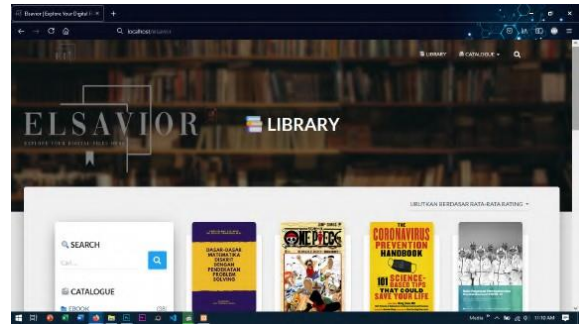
Elsavior | Explore Your Digital Li ×
localhost/elsavior
LIBRARY
CATALOGUE
ELSAVIOR
EXPLORE YOUR DIGITAL LIBRARY
LIBRARY
URUTKAN BERDASAR RATA-RATA RATING
SEARCH
Cari...
CATALOGUE
EBOOK
DASAR-DASAR MATEMATIKA DISKRIT DENGAN PENDEKATAN PROBLEM SOLVING
ONE PIECE
CORONAVIRUS PREVENTION HANDBOOK
101 SCIENCE-BASED TIPS THAT COULD SAVE YOUR LIFE
11:10 AM